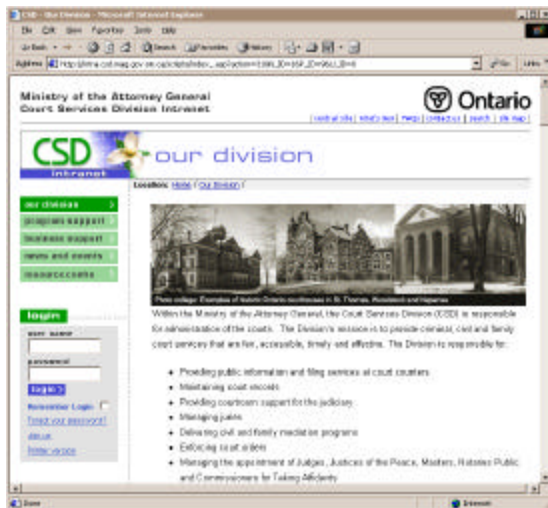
CSD - Our Division - Microsoft Internet Explorer

File Edit View Favorites Tools Help

Back Search Favorites History

Address http://intra.csd.mag.gov.on.ca/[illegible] Go Links

Ministry of the Attorney General
Court Services Division Intranet

Ontario

central site | what's new | help | contact us | search | site map

CSD intranet

our division

Location: Home / Our Division /

our division
programs support
business support
news and events
resource centre

login
user name
password
login
Remember Login
Forgot your password?
Join us
Printer version

Photo collage: Examples of historic Ontario courthouses in St. Thomas, Woodstock and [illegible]

Within the Ministry of the Attorney General, the Court Services Division (CSD) is responsible for administration of the courts. The Division's mission is to provide criminal, civil and family court services that are fair, accessible, timely and effective. The Division is responsible for:

• Providing public information and filing services at court counters
• Maintaining court records
• Providing courtroom support for the judiciary
• Managing juries
• Delivering civil and family mediation programs
• Enforcing court orders
• Managing the appointment of Judges, Justices of the Peace, Masters, Notaries Public and Commissioners for Taking Affidavits

Done
Internet